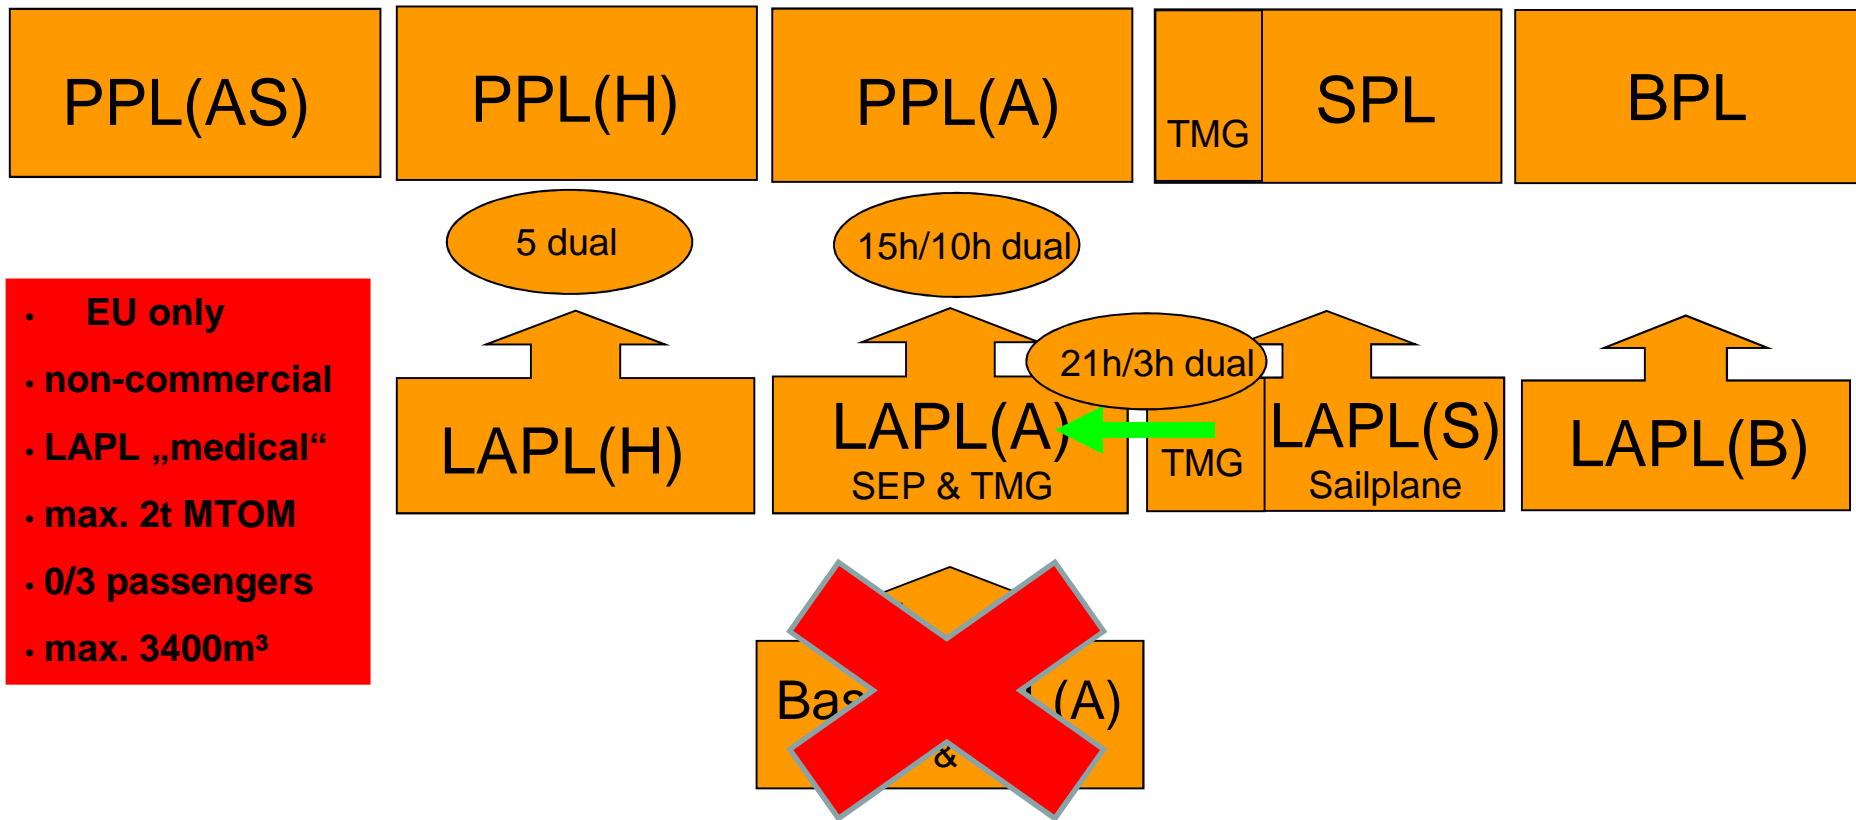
PPL(AS)

PPL(H)

PPL(A)

TMG

SPL

BPL

5 dual

15h/10h dual

- EU only
- non-commercial
- LAPL „medical“
- max. 2t MTOM
- 0/3 passengers
- max. 3400m³

21h/3h dual

LAPL(H)

LAPL(A)
SEP & TMG

TMG

LAPL(S)
Sailplane

LAPL(B)

Bas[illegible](A)
&